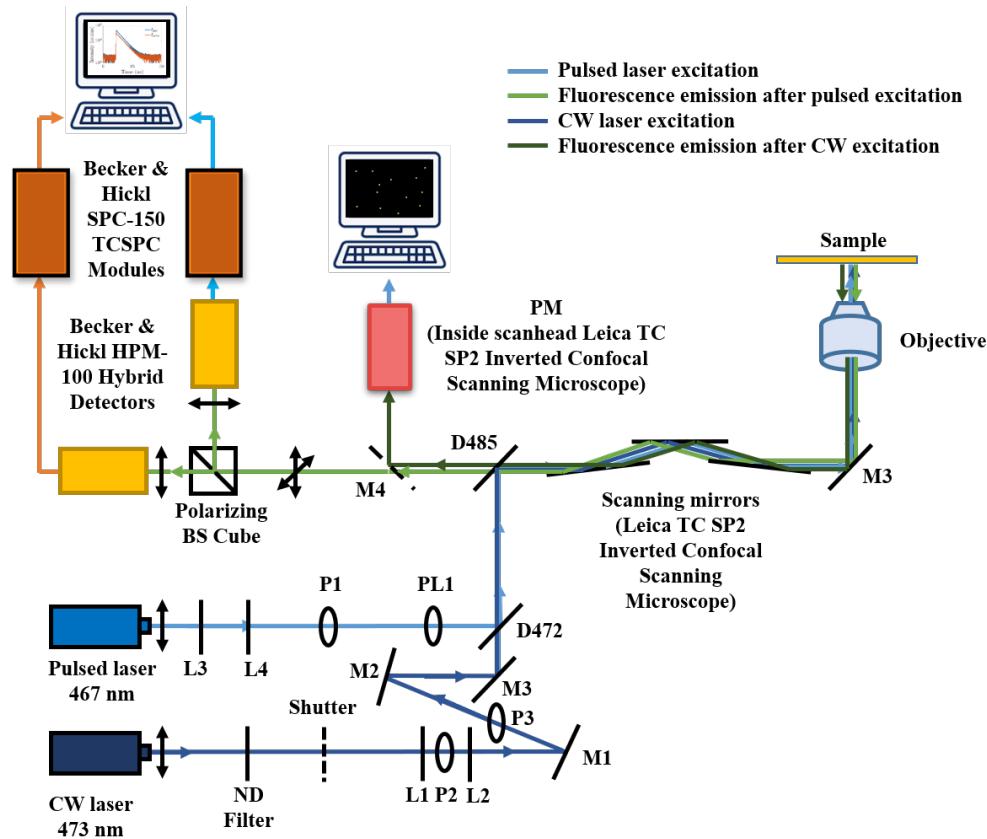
Pulsed laser excitation
Fluorescence emission after pulsed excitation
CW laser excitation
Fluorescence emission after CW excitation

Becker & Hickl SPC-150 TCSPC Modules

Becker & Hickl HPM-100 Hybrid Detectors

PM (Inside scanhead Leica TC SP2 Inverted Confocal Scanning Microscope)

Sample

Objective

D485

M4

M3

Polarizing BS Cube

Scanning mirrors (Leica TC SP2 Inverted Confocal Scanning Microscope)

P1

PL1

D472

L3

L4

Pulsed laser 467 nm

M2

M3

Shutter

P3

M1

CW laser 473 nm

ND Filter

L1 P2 L2